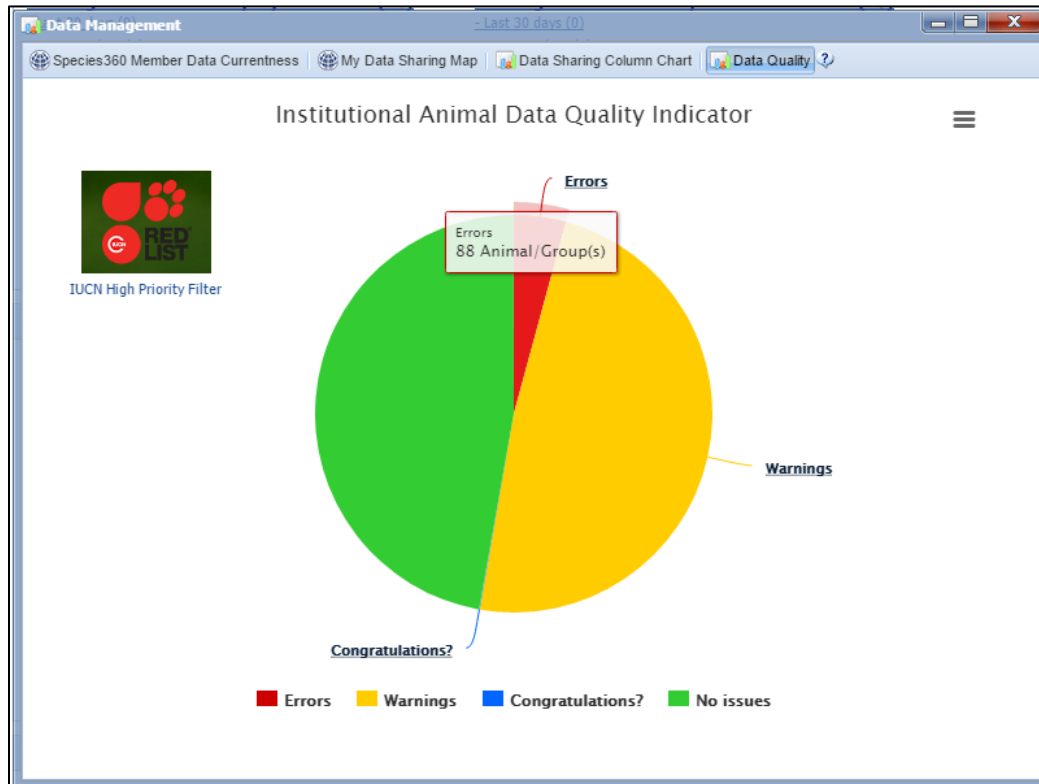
Data Management

- Last 30 days (0)

Species360 Member Data Currentness | My Data Sharing Map | Data Sharing Column Chart | Data Quality

Institutional Animal Data Quality Indicator

IUCN RED LIST

IUCN High Priority Filter

Errors

Errors
88 Animal/Group(s)

Warnings

Congratulations?

Errors Warnings Congratulations? No issues